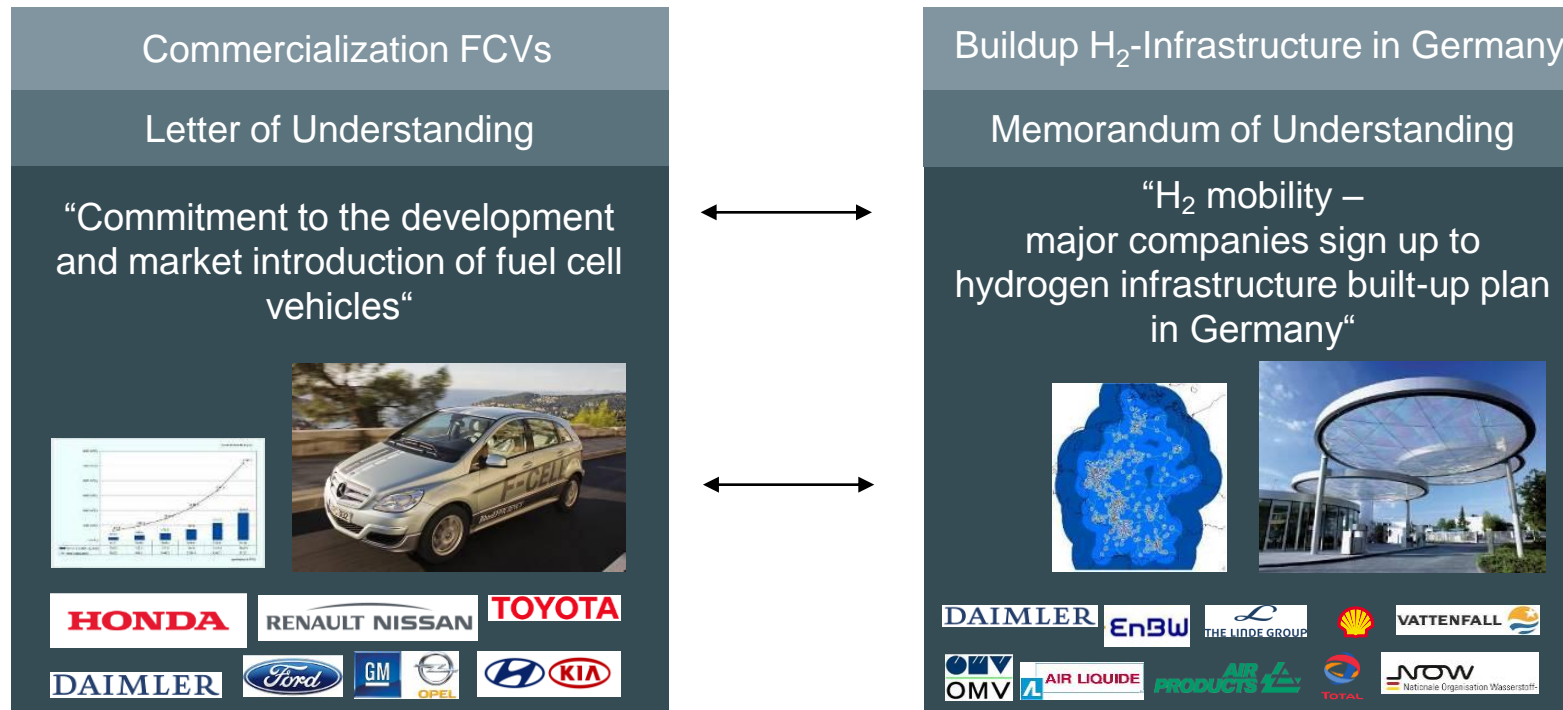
Commercialization FCVs

Letter of Understanding

“Commitment to the development and market introduction of fuel cell vehicles“

F-CELL

HONDA RENAULT NISSAN TOYOTA

DAIMLER Ford GM OPEL KIA

Buildup $H_2$-Infrastructure in Germany

Memorandum of Understanding

“$H_2$ mobility – major companies sign up to hydrogen infrastructure built-up plan in Germany“

DAIMLER EnBW THE LINDE GROUP VATTENFALL

OMV AIR LIQUIDE AIR PRODUCTS TOTAL NOW Nationale Organisation Wasserstoff-